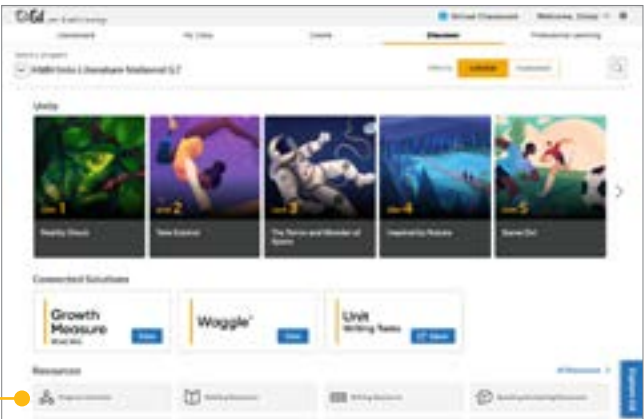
Ed

Virtual Classroom

Welcome, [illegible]

Assessment

My Class

Grades

Discover

Professional Learning

Select a program

HMH Into Literature National G7

Lessons

Units

UNIT 1

UNIT 2

UNIT 3

UNIT 4

UNIT 5

The Terror and Wonder of Space

Inspired by Nature

Connected Solutions

Growth Measure

Waggle

Unit Writing Tasks

View

View

View

Resources

All Resources

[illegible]

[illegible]

Writing Resources

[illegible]